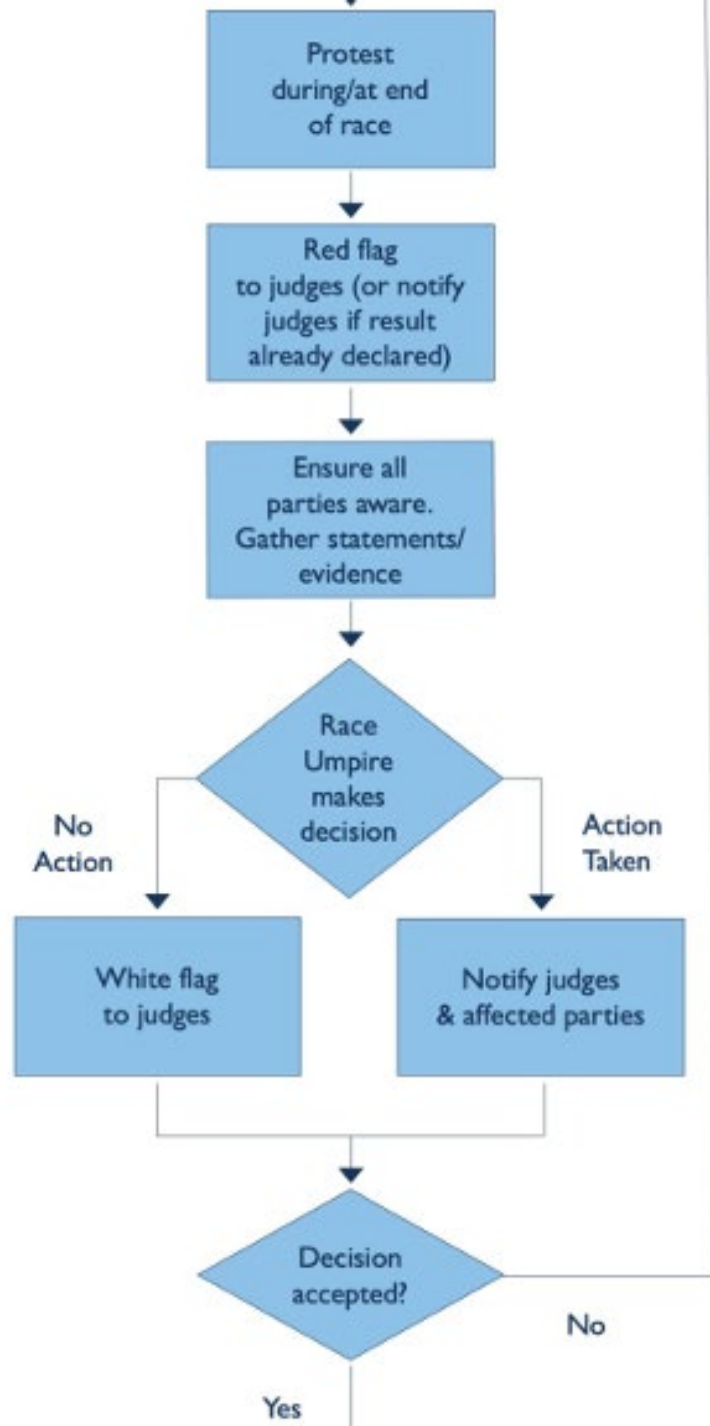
Protest during/at end of race

Red flag to judges (or notify judges if result already declared)

Ensure all parties aware. Gather statements/ evidence

Race Umpire makes decision

No Action

Action Taken

White flag to judges

Notify judges & affected parties

Decision accepted?

No

Yes